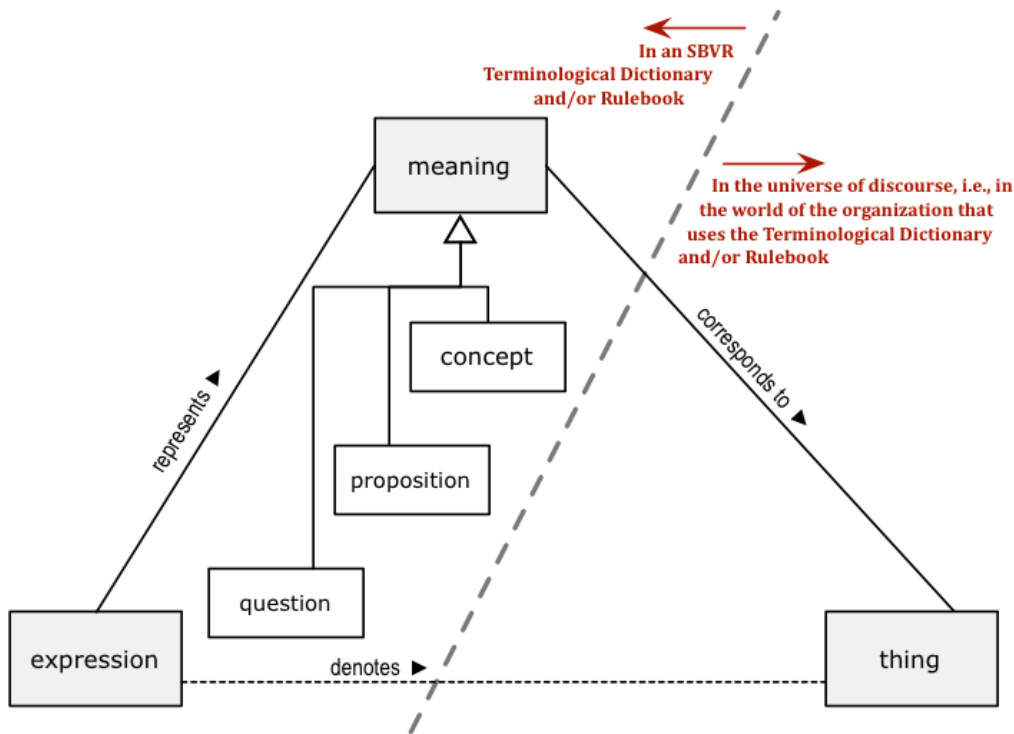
In an SBVR Terminological Dictionary and/or Rulebook

In the universe of discourse, i.e., in the world of the organization that uses the Terminological Dictionary and/or Rulebook

meaning

concept

proposition

question

represents ▲

corresponds to ▶

expression

denotes ▶

thing